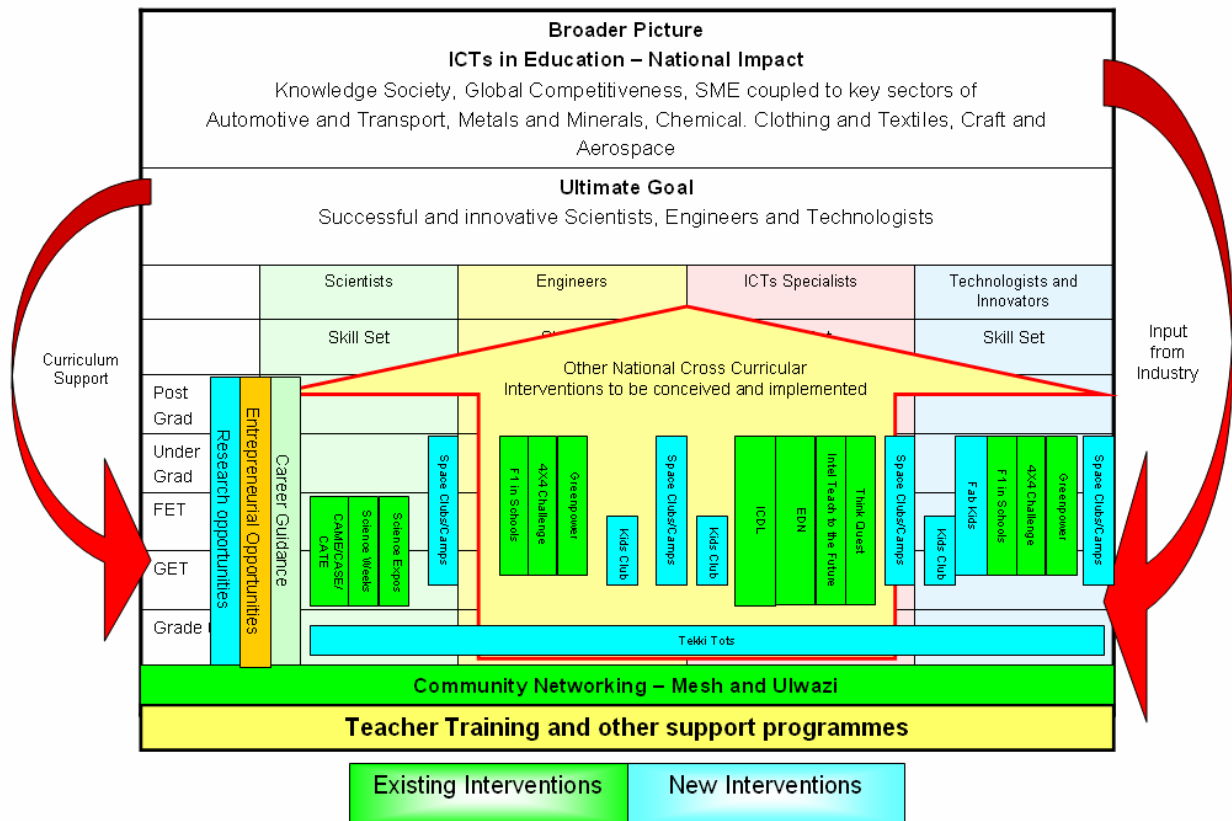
Broader Picture

ICTs in Education – National Impact

Knowledge Society, Global Competitiveness, SME coupled to key sectors of Automotive and Transport, Metals and Minerals, Chemical. Clothing and Textiles, Craft and Aerospace

Ultimate Goal

Successful and innovative Scientists, Engineers and Technologists

Curriculum Support

Input from Industry

| | Scientists | Engineers | ICTs Specialists | Technologists and Innovators |
|---|---|---|---|---|
| | Skill Set | Sk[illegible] | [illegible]t | Skill Set |
| Post Grad | | | | |
| Under Grad | | | | |
| FET | | | | |
| GET | | | | |
| Grade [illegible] | | | | |

Other National Cross Curricular Interventions to be conceived and implemented

Research opportunities

Entrepreneurial Opportunities

Career Guidance

CAME/CASE/CATE

Science Weeks

Science Expos

Space Clubs/Camps

F1 in Schools

4X4 Challenge

Greenpower

Kids Club

Space Clubs/Camps

Kids Club

ICDL

EDN

Intel Teach to the Future

Think Quest

Space Clubs/Camps

Kids Club

Fab Kids

F1 in Schools

4X4 Challenge

Greenpower

Space Clubs/Camps

Tekki Tots

Community Networking – Mesh and Ulwazi

Teacher Training and other support programmes

Existing Interventions

New Interventions